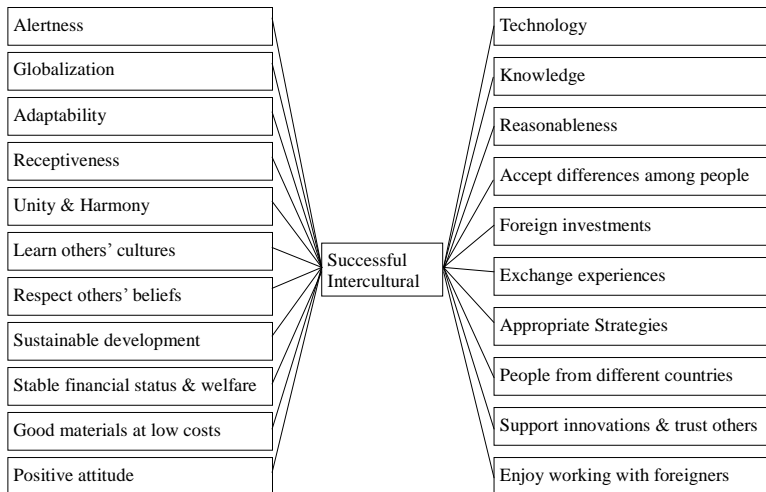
Alertness

Globalization

Adaptability

Receptiveness

Unity & Harmony

Learn others' cultures

Respect others' beliefs

Sustainable development

Stable financial status & welfare

Good materials at low costs

Positive attitude

Successful Intercultural

Technology

Knowledge

Reasonableness

Accept differences among people

Foreign investments

Exchange experiences

Appropriate Strategies

People from different countries

Support innovations & trust others

Enjoy working with foreigners